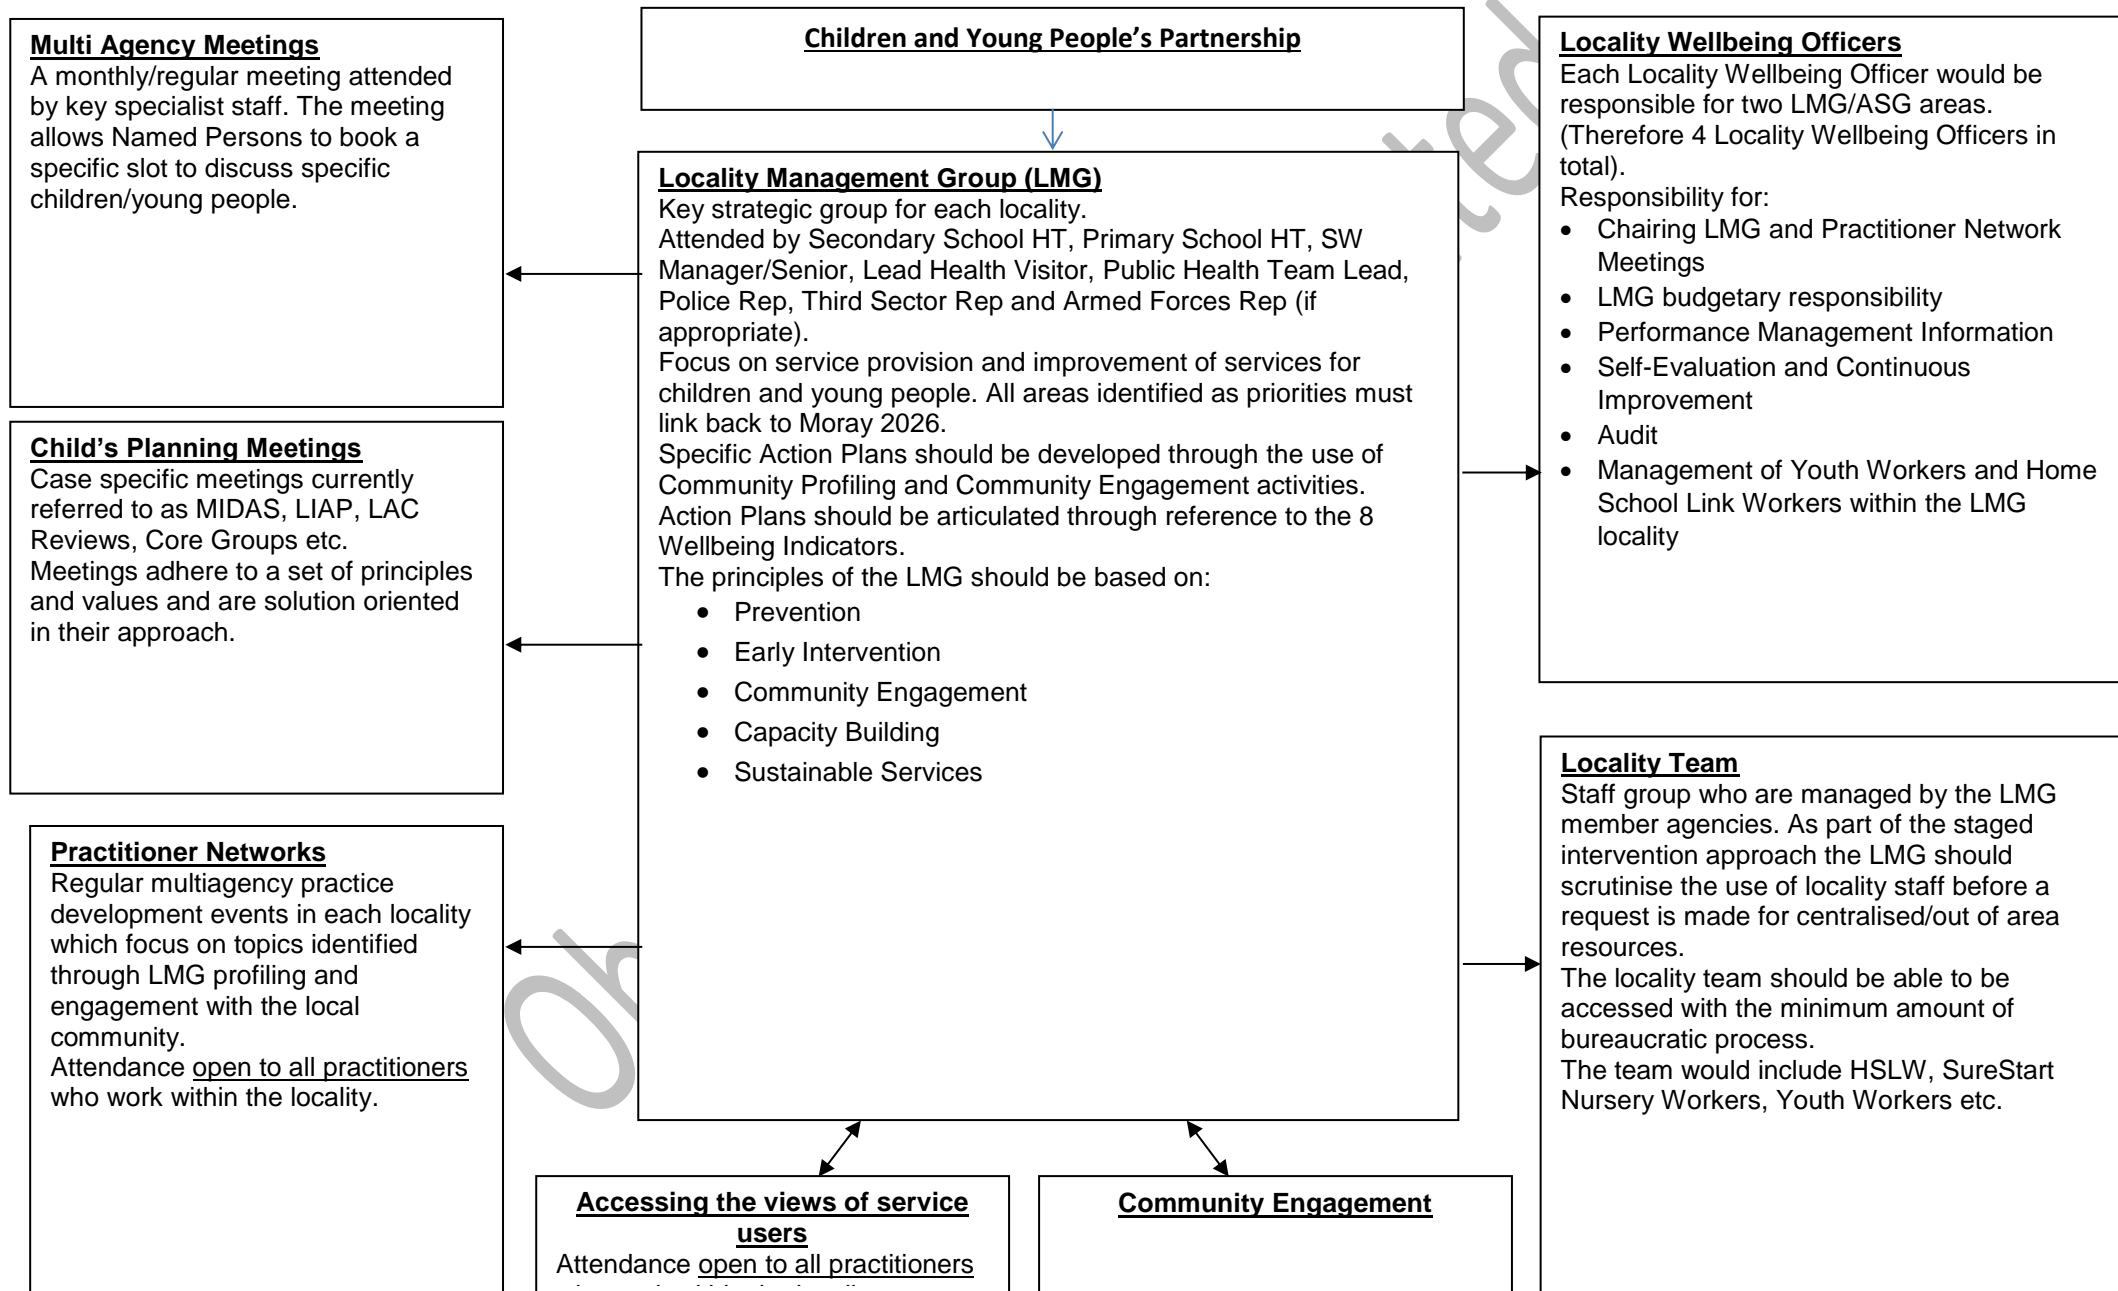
Multi Agency Meetings
A monthly/regular meeting attended by key specialist staff. The meeting allows Named Persons to book a specific slot to discuss specific children/young people.

Child's Planning Meetings
Case specific meetings currently referred to as MIDAS, LIAP, LAC Reviews, Core Groups etc.
Meetings adhere to a set of principles and values and are solution oriented in their approach.

Practitioner Networks
Regular multiagency practice development events in each locality which focus on topics identified through LMG profiling and engagement with the local community.
Attendance open to all practitioners who work within the locality.

Children and Young People's Partnership

Locality Management Group (LMG)
Key strategic group for each locality.
Attended by Secondary School HT, Primary School HT, SW Manager/Senior, Lead Health Visitor, Public Health Team Lead, Police Rep, Third Sector Rep and Armed Forces Rep (if appropriate).
Focus on service provision and improvement of services for children and young people. All areas identified as priorities must link back to Moray 2026.
Specific Action Plans should be developed through the use of Community Profiling and Community Engagement activities.
Action Plans should be articulated through reference to the 8 Wellbeing Indicators.
The principles of the LMG should be based on:
• Prevention
• Early Intervention
• Community Engagement
• Capacity Building
• Sustainable Services

Accessing the views of service users
Attendance open to all practitioners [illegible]

Community Engagement

Locality Wellbeing Officers
Each Locality Wellbeing Officer would be responsible for two LMG/ASG areas. (Therefore 4 Locality Wellbeing Officers in total).
Responsibility for:
• Chairing LMG and Practitioner Network Meetings
• LMG budgetary responsibility
• Performance Management Information
• Self-Evaluation and Continuous Improvement
• Audit
• Management of Youth Workers and Home School Link Workers within the LMG locality

Locality Team
Staff group who are managed by the LMG member agencies. As part of the staged intervention approach the LMG should scrutinise the use of locality staff before a request is made for centralised/out of area resources.
The locality team should be able to be accessed with the minimum amount of bureaucratic process.
The team would include HSLW, SureStart Nursery Workers, Youth Workers etc.